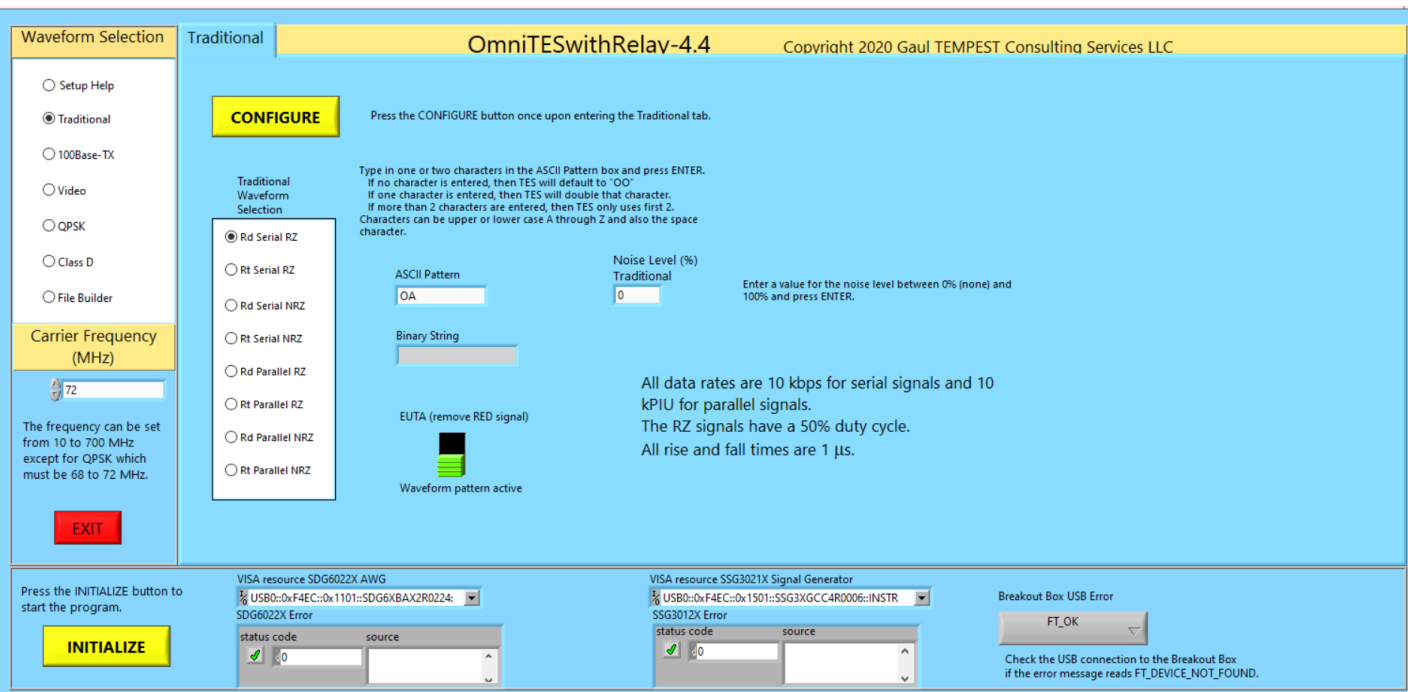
Waveform Selection

Setup Help
Traditional
100Base-TX
Video
QPSK
Class D
File Builder

Carrier Frequency (MHz)

72

The frequency can be set from 10 to 700 MHz except for QPSK which must be 68 to 72 MHz.

EXIT

Traditional

OmniTESwithRelay-4.4

Copyright 2020 Gaul TEMPEST Consulting Services LLC

CONFIGURE

Press the CONFIGURE button once upon entering the Traditional tab.

Traditional Waveform Selection

Rd Serial RZ
Rt Serial RZ
Rd Serial NRZ
Rt Serial NRZ
Rd Parallel RZ
Rt Parallel RZ
Rd Parallel NRZ
Rt Parallel NRZ

Type in one or two characters in the ASCII Pattern box and press ENTER.
If no character is entered, then TES will default to "OO"
If one character is entered, then TES will double that character.
If more than 2 characters are entered, then TES only uses first 2.
Characters can be upper or lower case A through Z and also the space character.

ASCII Pattern
OA

Noise Level (%) Traditional
0

Enter a value for the noise level between 0% (none) and 100% and press ENTER.

Binary String

All data rates are 10 kbps for serial signals and 10 kPIU for parallel signals.
The RZ signals have a 50% duty cycle.
All rise and fall times are 1 µs.

EUTA (remove RED signal)

Waveform pattern active

Press the INITIALIZE button to start the program.

INITIALIZE

VISA resource SDG6022X AWG
USB0::0xF4EC::0x1101::SDG6XBAX2R0224:
SDG6022X Error
status code
0
source

VISA resource SSG3021X Signal Generator
USB0::0xF4EC::0x1501::SSG3XGCC4R0006::INSTR
SSG3012X Error
status code
0
source

Breakout Box USB Error
FT_OK

Check the USB connection to the Breakout Box if the error message reads FT_DEVICE_NOT_FOUND.